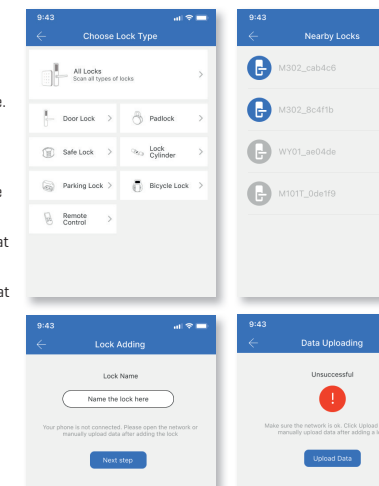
e.

e

at

at

9:43

Choose Lock Type

All Locks
Scan all types of locks

Door Lock

Padlock

Safe Lock

Lock Cylinder

Parking Lock

Bicycle Lock

Remote Control

9:43

Nearby Locks

M302_cab4c6

M302_8c4f1b

WY01_ae04de

M101T_0de1f9

9:43

Lock Adding

Lock Name

Name the lock here

Your phone is not connected. Please open the network or manually upload data after adding the lock

Next step

9:43

Data Uploading

Unsuccessful

Make sure the network is ok. Click Upload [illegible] manually upload data after adding a l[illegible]

Upload Data